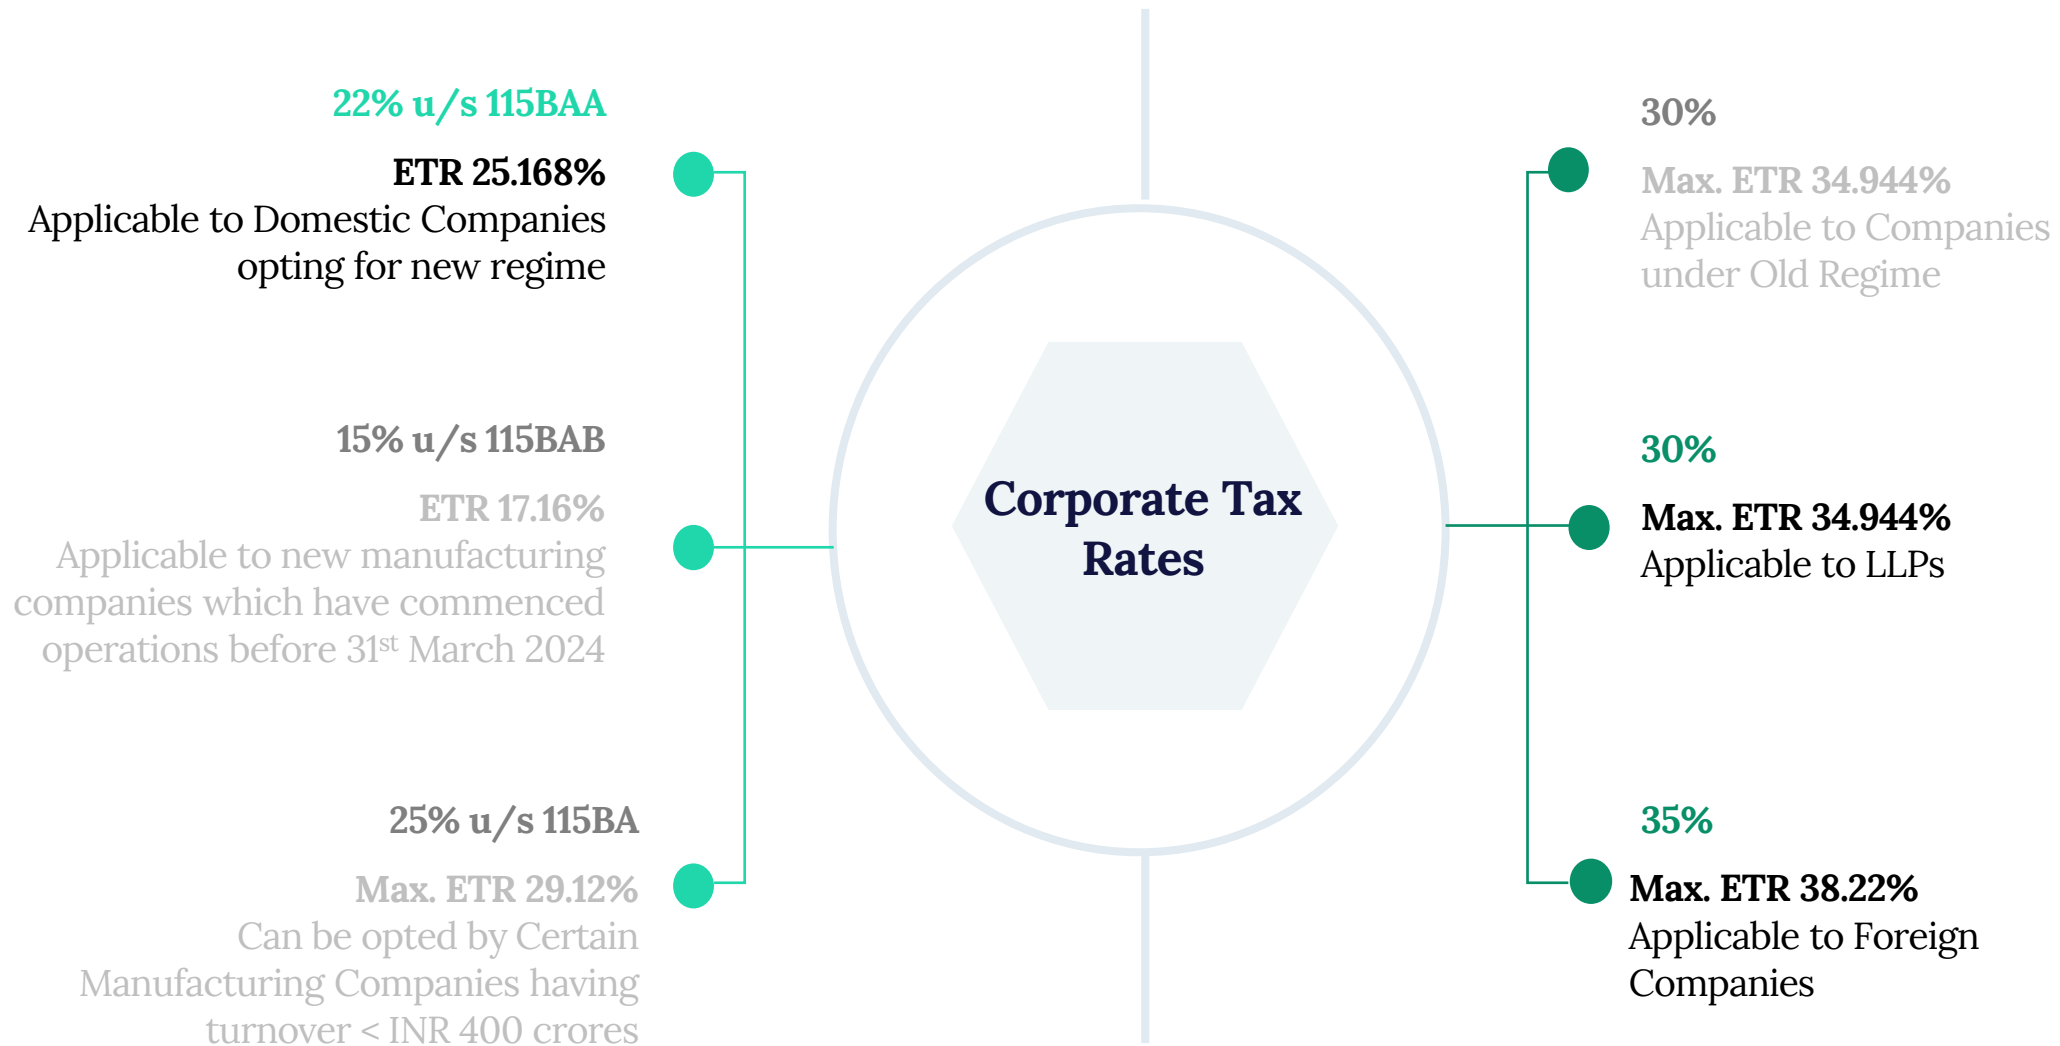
Corporate Tax Rates

22% u/s 115BAA

ETR 25.168%
Applicable to Domestic Companies opting for new regime

15% u/s 115BAB

ETR 17.16%
Applicable to new manufacturing companies which have commenced operations before 31$^{st}$ March 2024

25% u/s 115BA

Max. ETR 29.12%
Can be opted by Certain Manufacturing Companies having turnover < INR 400 crores

30%

Max. ETR 34.944%
Applicable to Companies under Old Regime

30%

Max. ETR 34.944%
Applicable to LLPs

35%

Max. ETR 38.22%
Applicable to Foreign Companies